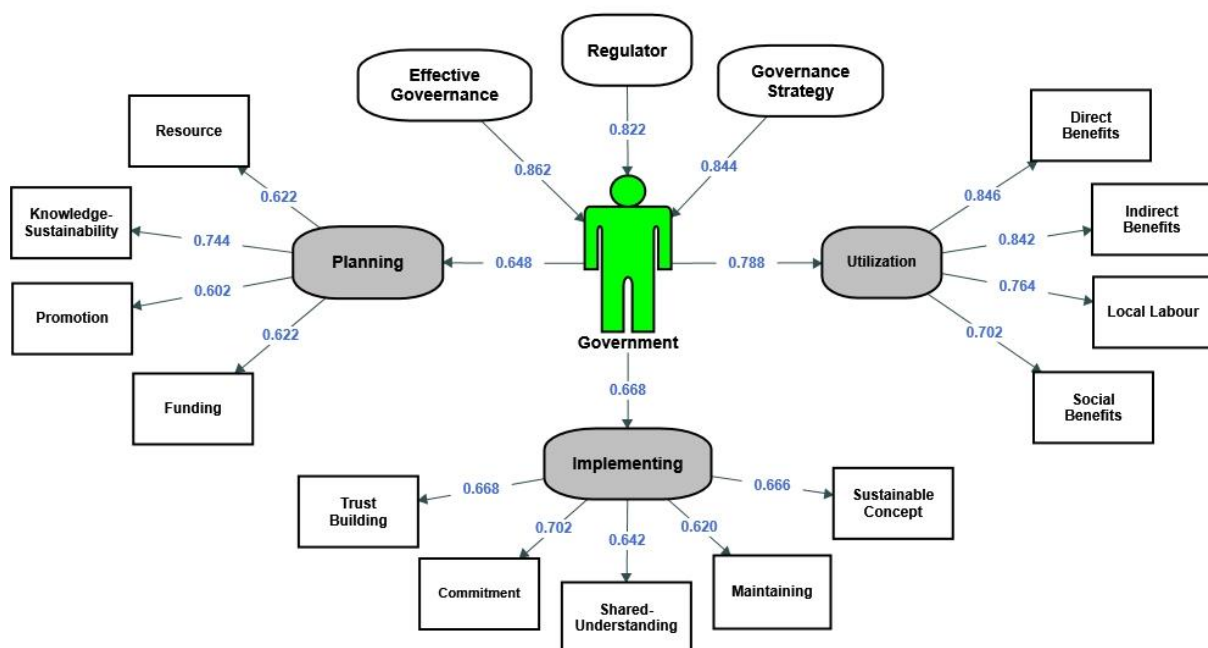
Effective Goveernance

Regulator

Governance Strategy

0.862

0.822

0.844

Resource

0.622

Knowledge-Sustainability

0.744

Planning

0.648

Promotion

0.602

0.622

Funding

Government

0.788

Utilization

Direct Benefits

0.846

Indirect Benefits

0.842

0.764

Local Labour

0.702

Social Benefits

0.668

Implementing

Trust Building

0.668

0.702

0.642

0.620

0.666

Sustainable Concept

Commitment

Shared-Understanding

Maintaining